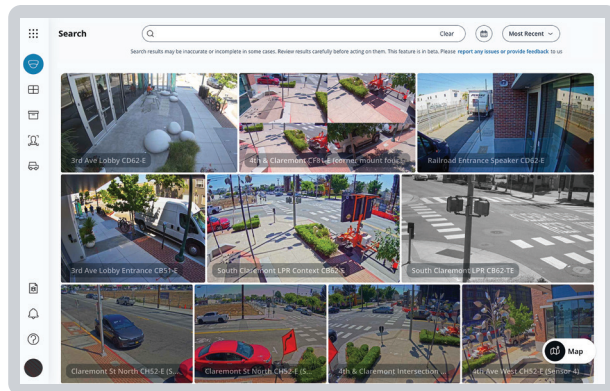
Search

Clear

Most Recent

Search results may be inaccurate or incomplete in some cases. Review results carefully before acting on them. This feature is in beta. Please report any issues or provide feedback to us

3rd Ave Lobby CD62-E

4th & Claremont CF81-E (corner mount fou...

Railroad Entrance Speaker CD62-E

3rd Ave Lobby Entrance CB51-E

South Claremont LPR Context CD62-S

South Claremont LPR CD62-TE

Claremont St North CH52-E (S...

Claremont St North CH52-E (S...

4th & Claremont Intersection ...

4th Ave West CH52-E (Sensor 4)

Map